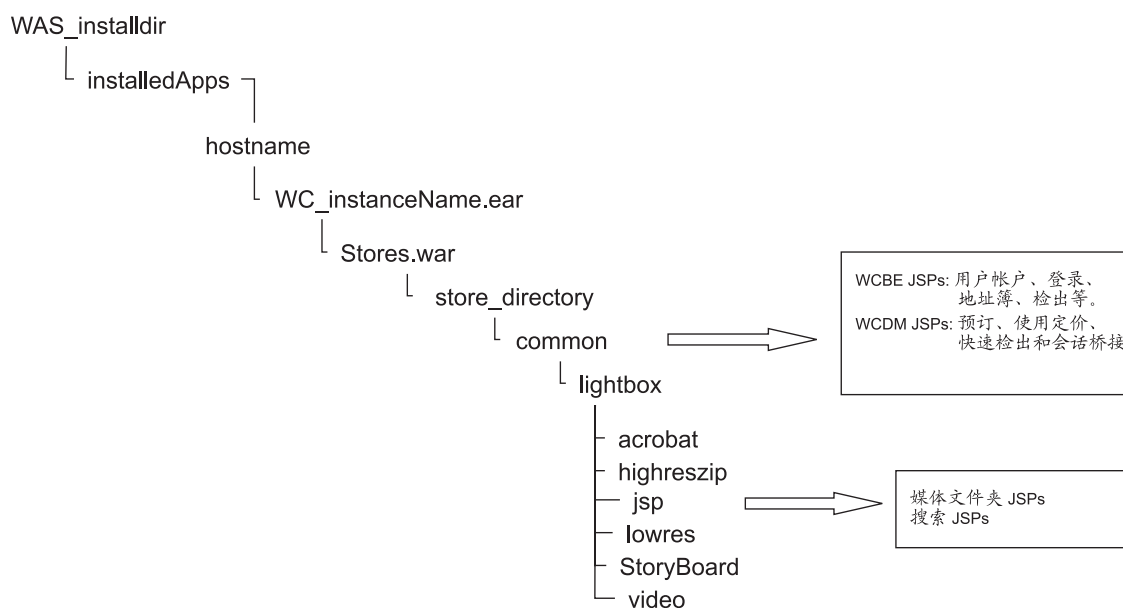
WAS_installdir

installedApps

hostname

WC_instanceName.ear

Stores.war

store_directory

common

lightbox

acrobat

highreszip

jsp

lowres

StoryBoard

video

WCBE JSPs: 用户帐户、登录、地址簿、检出等。

WCDM JSPs: 预订、使用定价、快速检出和会话桥接

媒体文件夹 JSPs
搜索 JSPs